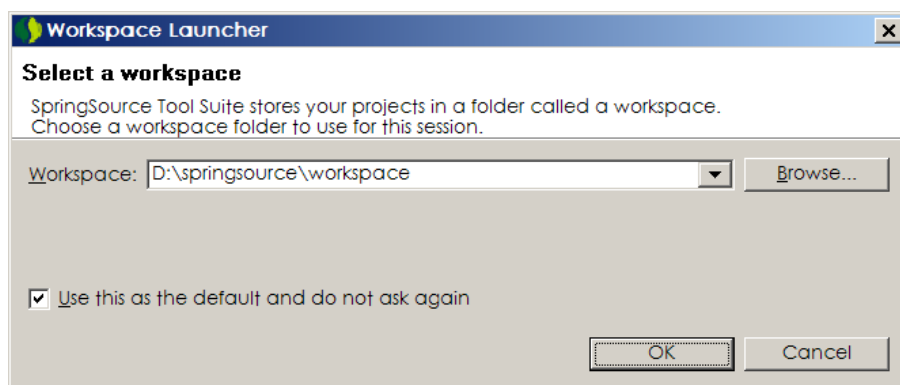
Workspace Launcher

Select a workspace

SpringSource Tool Suite stores your projects in a folder called a workspace.
Choose a workspace folder to use for this session.

Workspace: D:\springsource\workspace

Browse...

Use this as the default and do not ask again

OK

Cancel